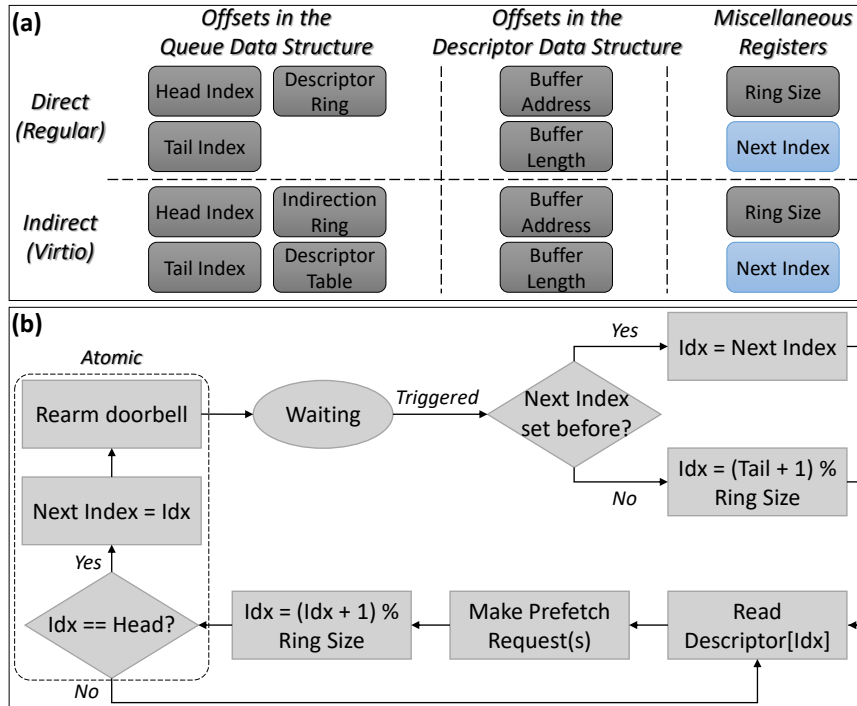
(a)

Offsets in the Queue Data Structure

Offsets in the Descriptor Data Structure

Miscellaneous Registers

Direct (Regular)

Head Index

Descriptor Ring

Tail Index

Buffer Address

Buffer Length

Ring Size

Next Index

Indirect (Virtio)

Head Index

Indirection Ring

Tail Index

Descriptor Table

Buffer Address

Buffer Length

Ring Size

Next Index

(b)

Atomic

Rearm doorbell

Waiting

Triggered

Next Index set before?

Yes

Idx = Next Index

No

Idx = (Tail + 1) % Ring Size

Next Index = Idx

Yes

Idx == Head?

No

Idx = (Idx + 1) % Ring Size

Make Prefetch Request(s)

Read Descriptor[Idx]